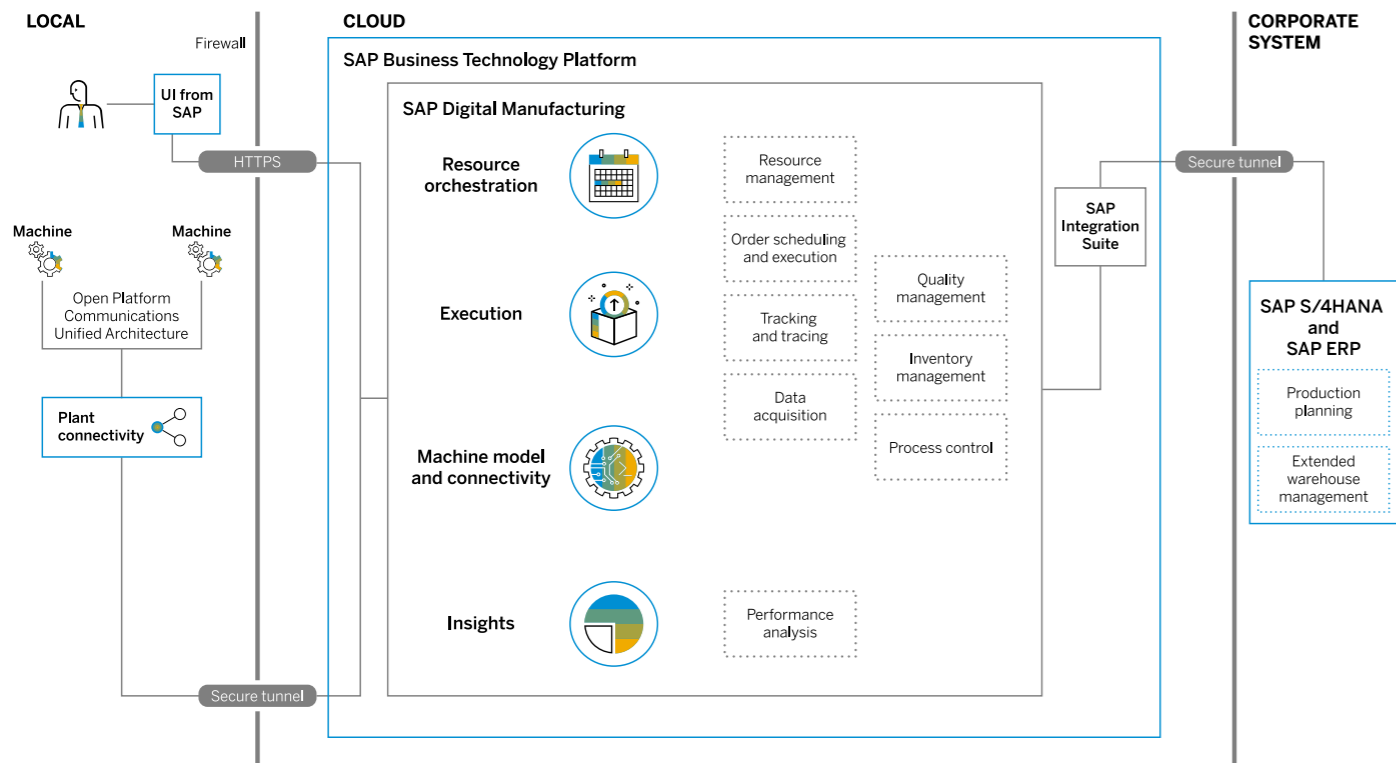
LOCAL

Firewall

UI from SAP

HTTPS

Machine

Machine

Open Platform Communications Unified Architecture

Plant connectivity

Secure tunnel

CLOUD

SAP Business Technology Platform

SAP Digital Manufacturing

Resource orchestration

Execution

Machine model and connectivity

Insights

Resource management

Order scheduling and execution

Tracking and tracing

Data acquisition

Performance analysis

Quality management

Inventory management

Process control

SAP Integration Suite

Secure tunnel

CORPORATE SYSTEM

SAP S/4HANA and SAP ERP

Production planning

Extended warehouse management